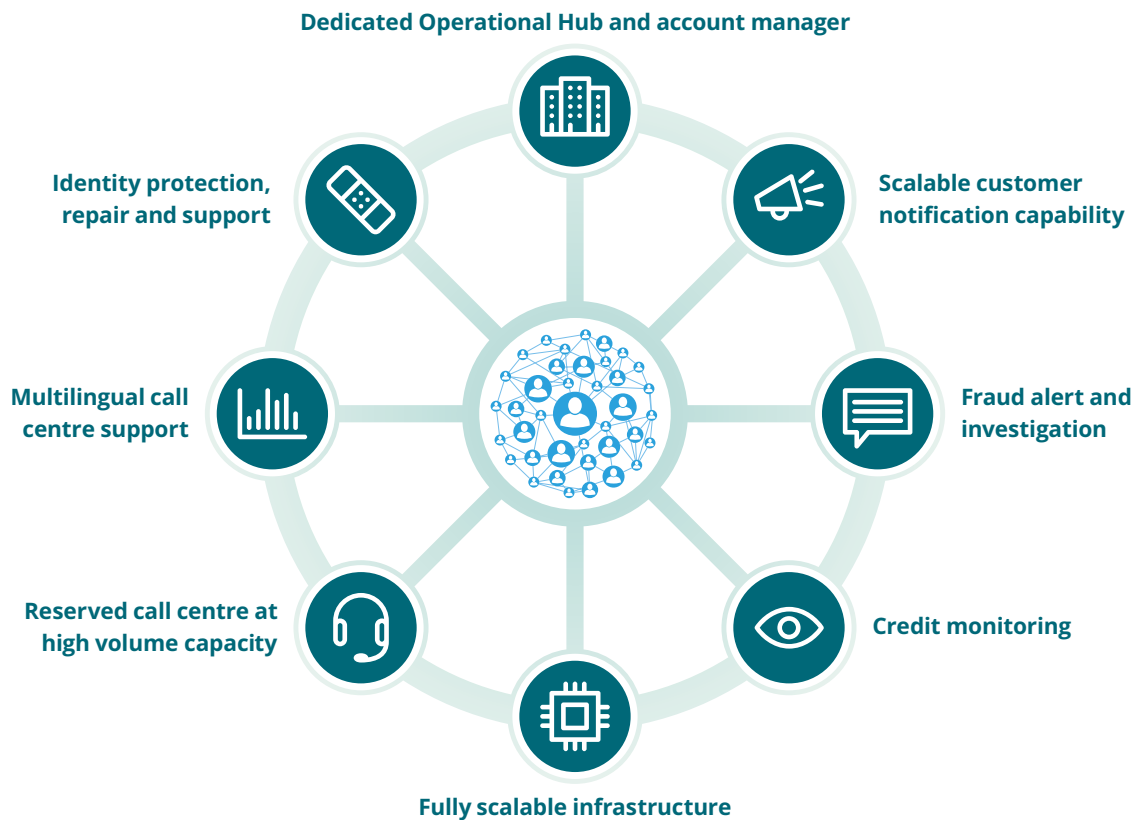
Dedicated Operational Hub and account manager

Identity protection, repair and support

Scalable customer notification capability

Multilingual call centre support

Fraud alert and investigation

Reserved call centre at high volume capacity

Credit monitoring

Fully scalable infrastructure